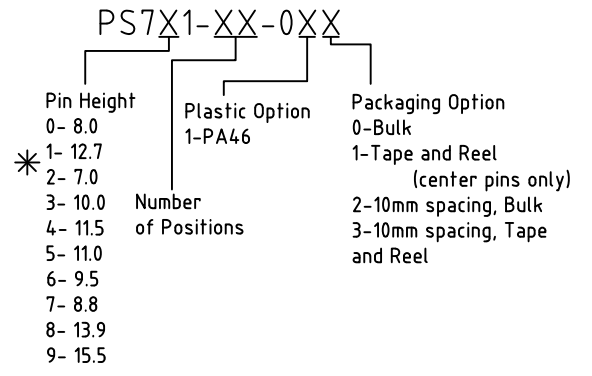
PS7X1-XX-0XX

Pin Height
0- 8.0
* 1- 12.7
2- 7.0
3- 10.0
4- 11.5
5- 11.0
6- 9.5
7- 8.8
8- 13.9
9- 15.5

Number of Positions

Plastic Option
1-PA46

Packaging Option
0-Bulk
1-Tape and Reel (center pins only)
2-10mm spacing, Bulk
3-10mm spacing, Tape and Reel